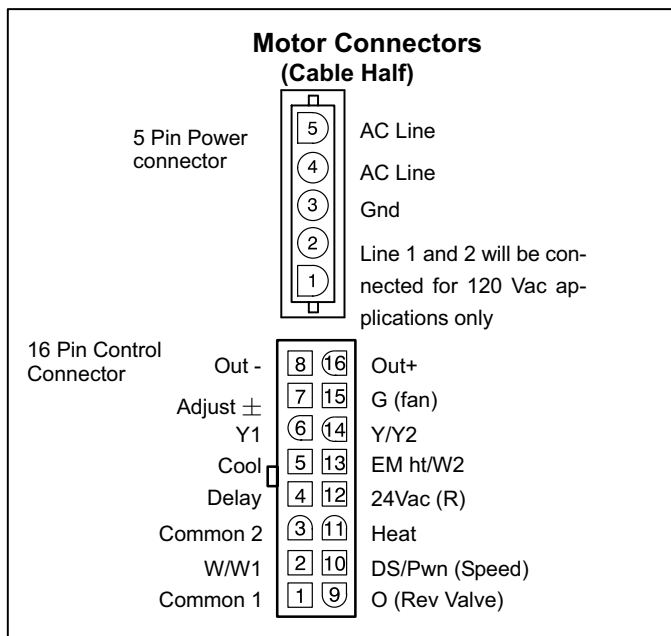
Motor Connectors
(Cable Half)

5 Pin Power connector

5 AC Line
4 AC Line
3 Gnd
2
1

Line 1 and 2 will be connected for 120 Vac applications only

16 Pin Control Connector

| | | | |
|---|---|---|---|
| Out - | 8 | 16 | Out+ |
| Adjust $\pm$ | 7 | 15 | G (fan) |
| Y1 | 6 | 14 | Y/Y2 |
| Cool | 5 | 13 | EM ht/W2 |
| Delay | 4 | 12 | 24Vac (R) |
| Common 2 | 3 | 11 | Heat |
| W/W1 | 2 | 10 | DS/Pwn (Speed) |
| Common 1 | 1 | 9 | O (Rev Valve) |